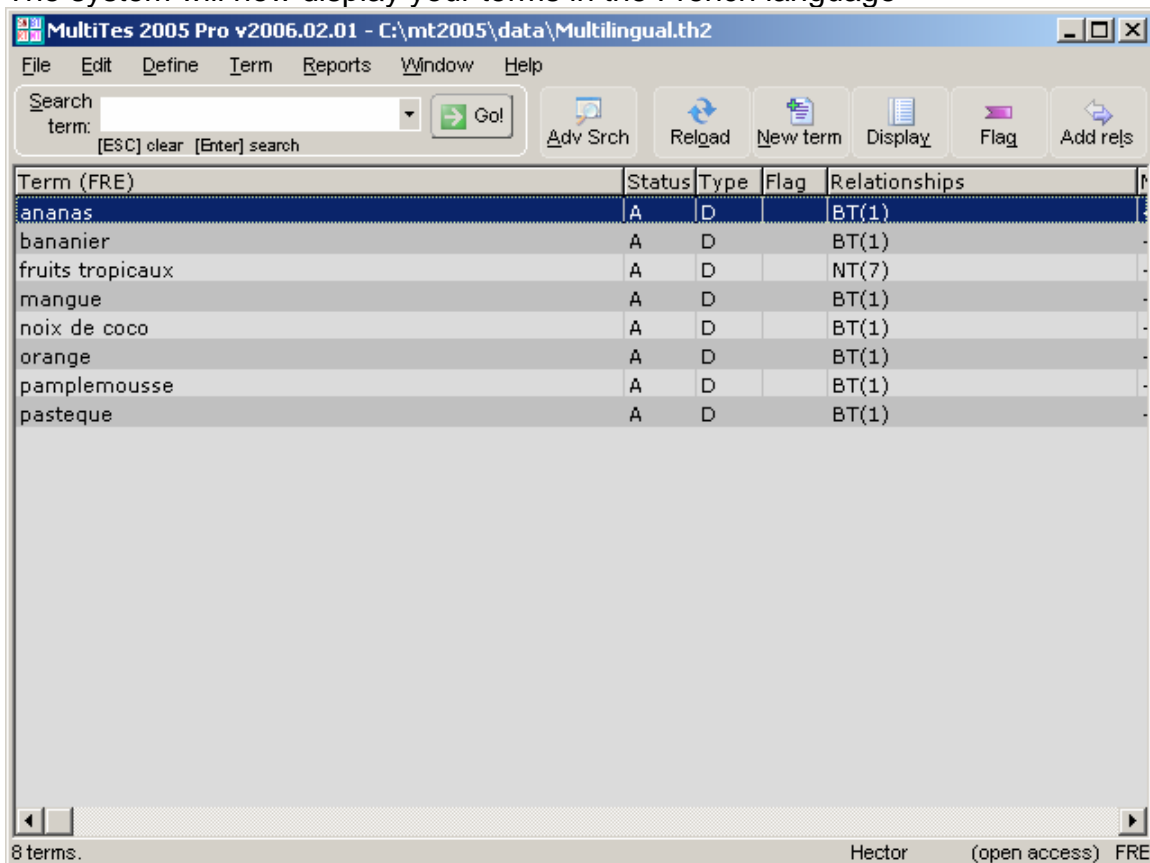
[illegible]

MultiTes 2005 Pro v2006.02.01 - C:\mt2005\data\Multilingual.th2

File Edit Define Term Reports Window Help

Search term:
[ESC] clear [Enter] search
Go!
Adv Srch
Reload
New term
Display
Flag
Add rels

| Term (FRE) | Status | Type | Flag | Relationships | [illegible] |
|---|---|---|---|---|---|
| ananas | A | D | | BT(1) | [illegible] |
| bananier | A | D | | BT(1) | - |
| fruits tropicaux | A | D | | NT(7) | - |
| mangue | A | D | | BT(1) | - |
| noix de coco | A | D | | BT(1) | - |
| orange | A | D | | BT(1) | - |
| pamplemousse | A | D | | BT(1) | - |
| pasteque | A | D | | BT(1) | - |

8 terms. Hector (open access) FRE